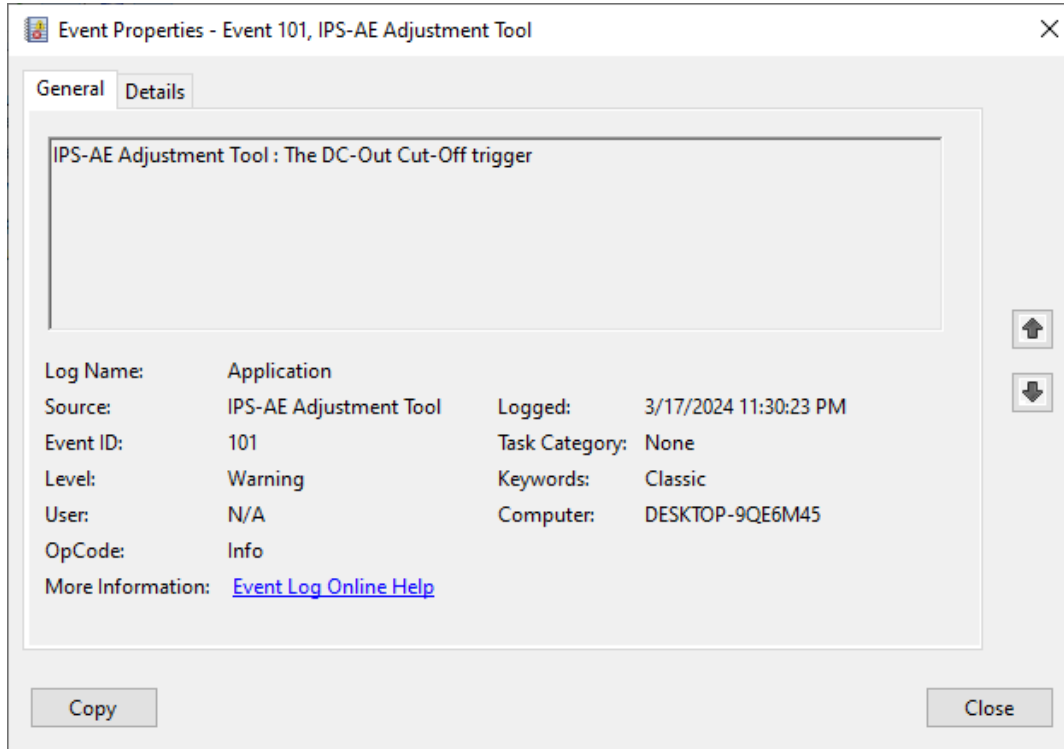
Event Properties - Event 101, IPS-AE Adjustment Tool

General Details

IPS-AE Adjustment Tool : The DC-Out Cut-Off trigger

Log Name: Application
Source: IPS-AE Adjustment Tool
Logged: 3/17/2024 11:30:23 PM
Event ID: 101
Task Category: None
Level: Warning
Keywords: Classic
User: N/A
Computer: DESKTOP-9QE6M45
OpCode: Info
More Information: Event Log Online Help

Copy

Close